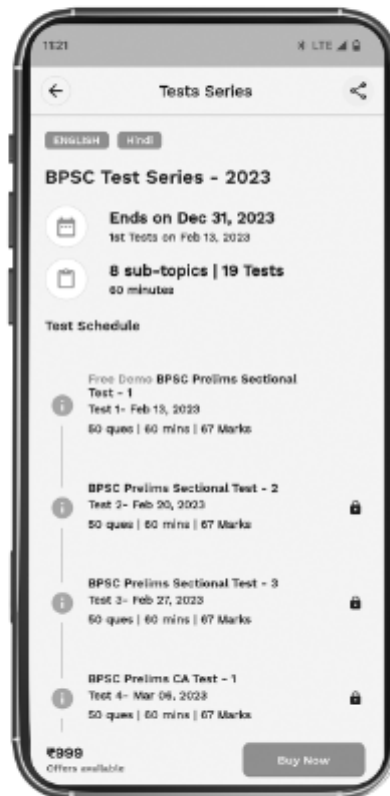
11:21

LTE

Tests Series

ENGLISH Hindi

BPSC Test Series - 2023

Ends on Dec 31, 2023
1st Tests on Feb 13, 2023

8 sub-topics | 19 Tests
60 minutes

Test Schedule

Free Demo BPSC Prelims Sectional Test - 1
Test 1- Feb 13, 2023
50 ques | 60 mins | 67 Marks

BPSC Prelims Sectional Test - 2
Test 2- Feb 20, 2023
50 ques | 60 mins | 67 Marks

BPSC Prelims Sectional Test - 3
Test 3- Feb 27, 2023
50 ques | 60 mins | 67 Marks

BPSC Prelims CA Test - 1
Test 4- Mar 06, 2023
50 ques | 60 mins | 67 Marks

₹999
Offers available

Buy Now